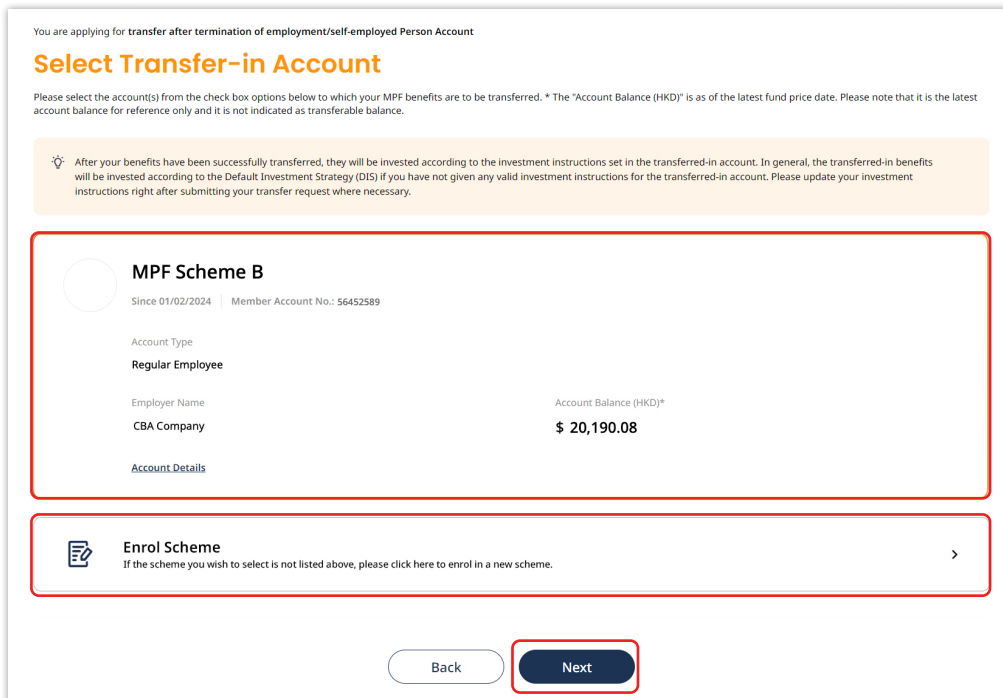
You are applying for transfer after termination of employment/self-employed Person Account

Select Transfer-in Account

Please select the account(s) from the check box options below to which your MPF benefits are to be transferred. * The "Account Balance (HKD)" is as of the latest fund price date. Please note that it is the latest account balance for reference only and it is not indicated as transferable balance.

After your benefits have been successfully transferred, they will be invested according to the investment instructions set in the transferred-in account. In general, the transferred-in benefits will be invested according to the Default Investment Strategy (DIS) if you have not given any valid investment instructions for the transferred-in account. Please update your investment instructions right after submitting your transfer request where necessary.

MPF Scheme B

Since 01/02/2024 | Member Account No.: 56452589

Account Type

Regular Employee

Employer Name

CBA Company

Account Balance (HKD)*

$ 20,190.08

Account Details

Enrol Scheme

If the scheme you wish to select is not listed above, please click here to enrol in a new scheme.

Back

Next